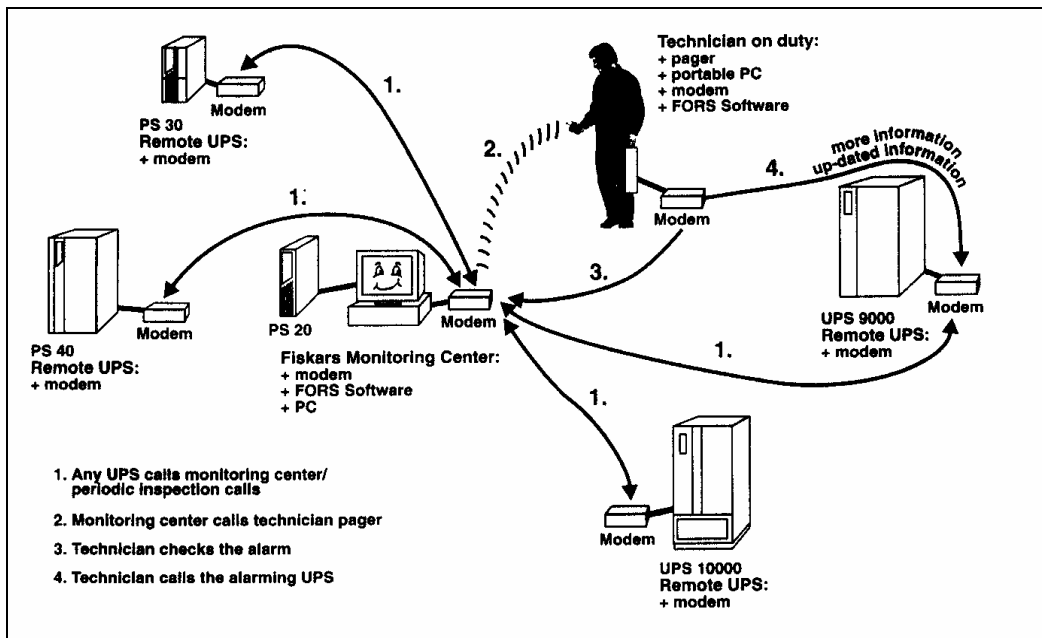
Modem

PS 30
Remote UPS:
+ modem

1.

Technician on duty:
+ pager
+ portable PC
+ modem
+ FORS Software

2.

4.

more information
up-dated information

1.

Modem

Modem

PS 20

Modem

3.

UPS 9000
Remote UPS:
+ modem

Modem

PS 40
Remote UPS:
+ modem

Fiskars Monitoring Center:
+ modem
+ FORS Software
+ PC

1.

1.

1. Any UPS calls monitoring center/ periodic inspection calls

2. Monitoring center calls technician pager

3. Technician checks the alarm

4. Technician calls the alarming UPS

Modem

UPS 10000
Remote UPS:
+ modem